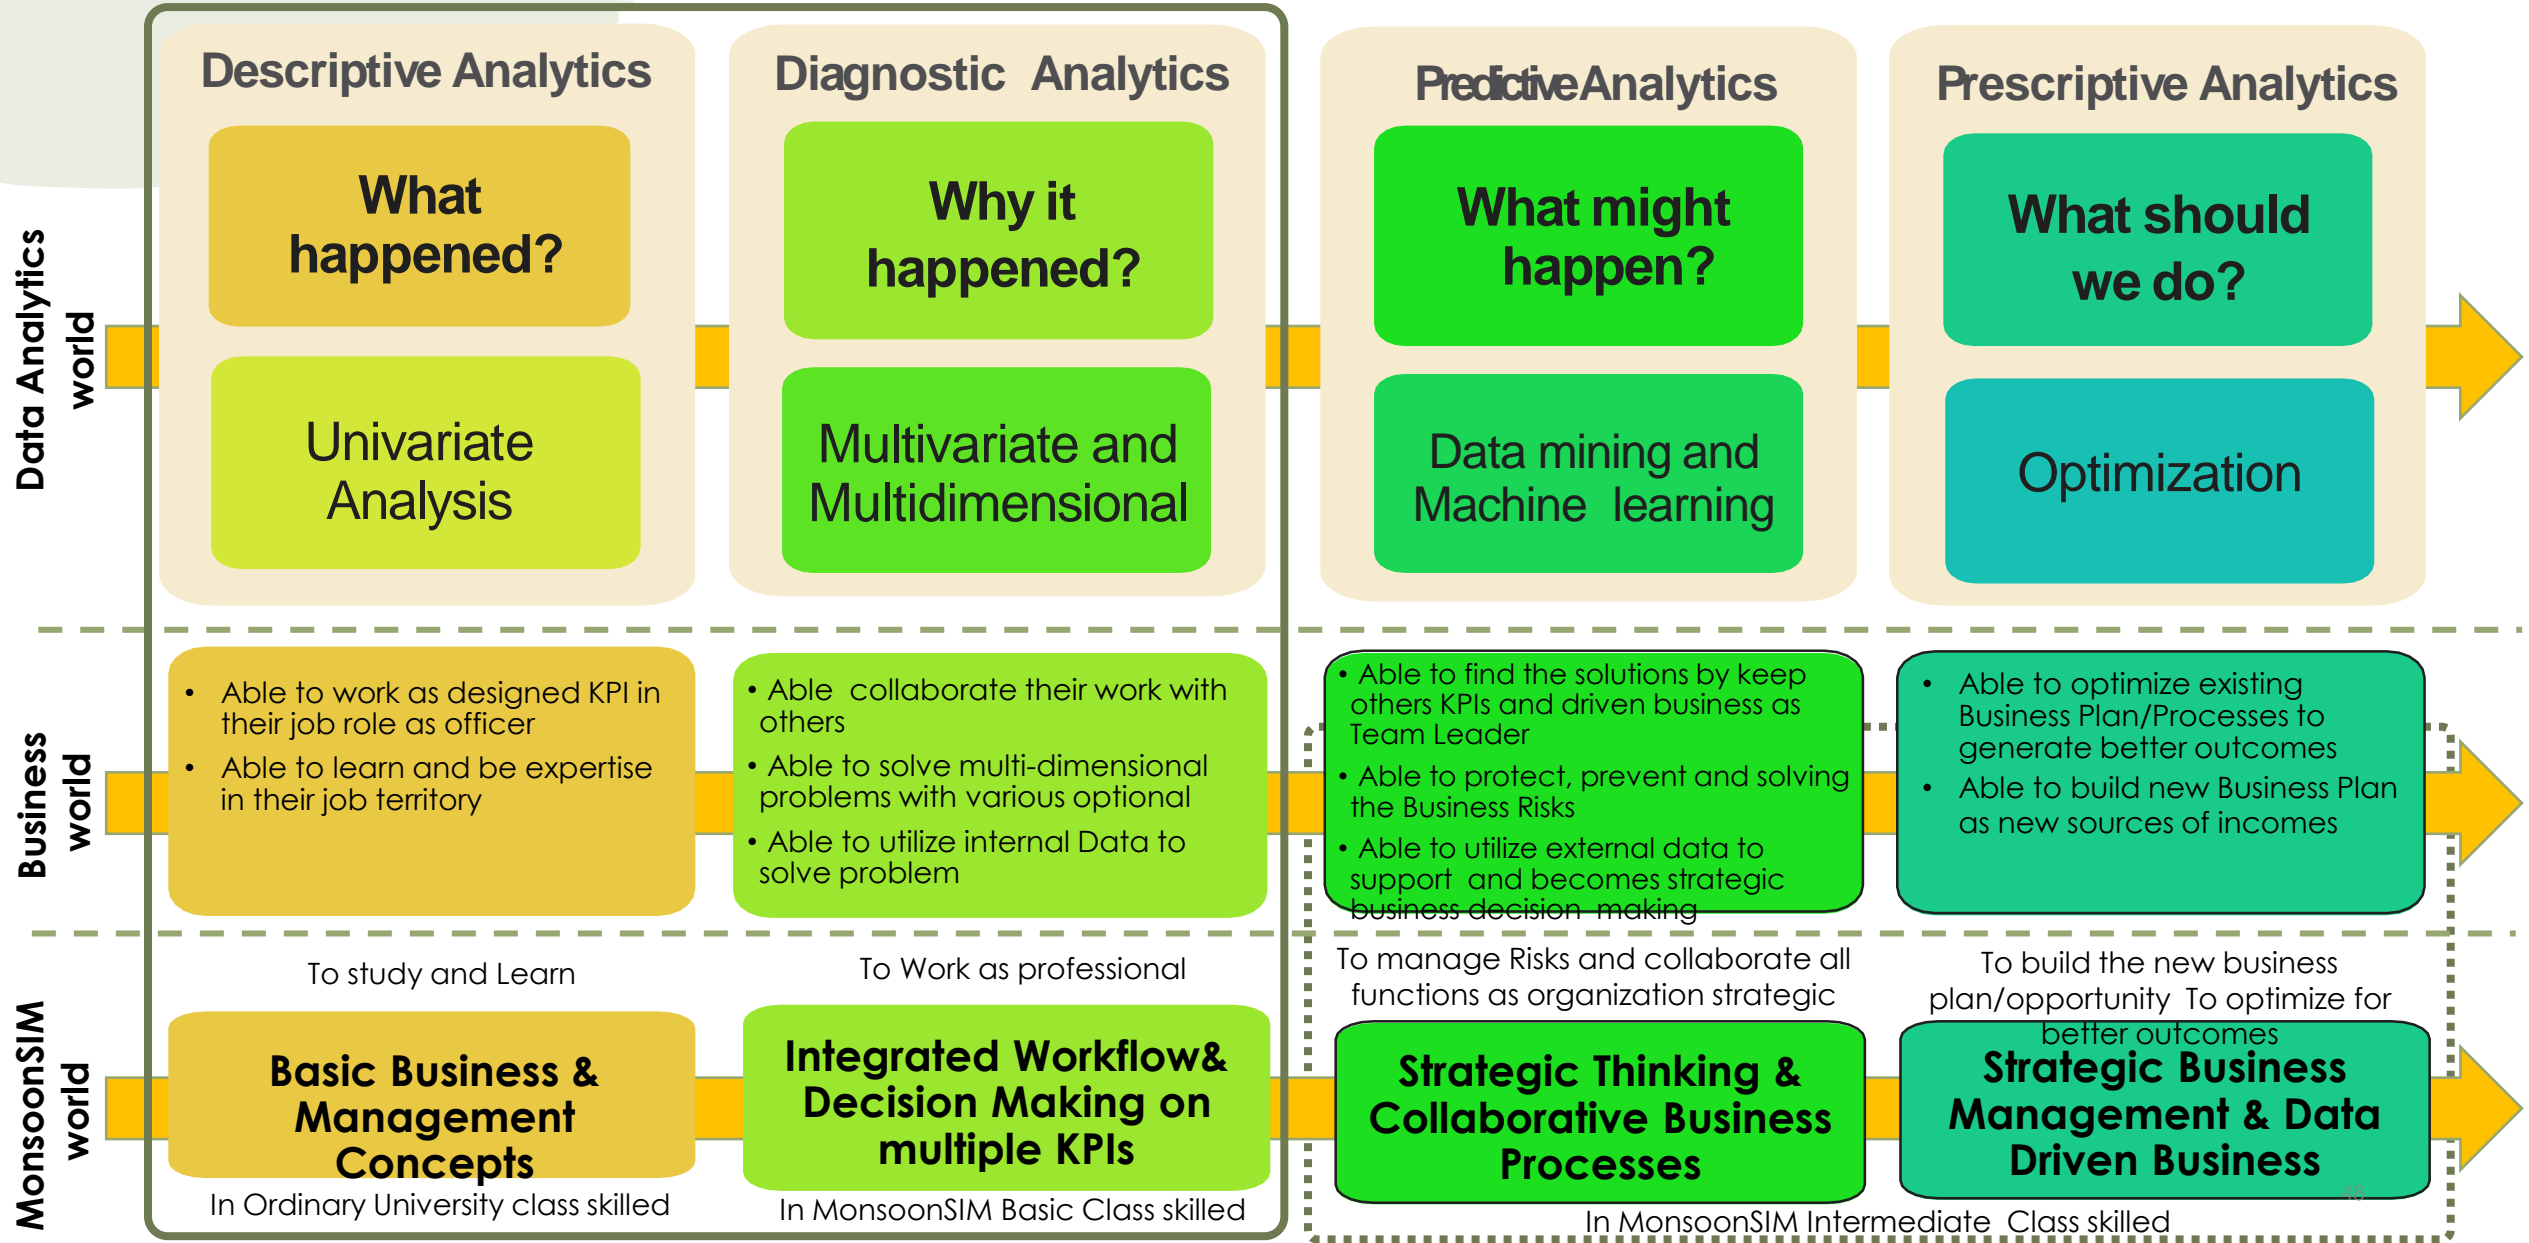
Data Analytics world

Descriptive Analytics

What happened?

Univariate Analysis

Diagnostic Analytics

Why it happened?

Multivariate and Multidimensional

Predictive Analytics

What might happen?

Data mining and Machine learning

Prescriptive Analytics

What should we do?

Optimization

Business world

• Able to work as designed KPI in their job role as officer
• Able to learn and be expertise in their job territory

• Able collaborate their work with others
• Able to solve multi-dimensional problems with various optional
• Able to utilize internal Data to solve problem

• Able to find the solutions by keep others KPIs and driven business as Team Leader
• Able to protect, prevent and solving the Business Risks
• Able to utilize external data to support and becomes strategic business decision making

• Able to optimize existing Business Plan/Processes to generate better outcomes
• Able to build new Business Plan as new sources of incomes

MonsoonSIM world

To study and Learn

Basic Business & Management Concepts

In Ordinary University class skilled

To Work as professional

Integrated Workflow& Decision Making on multiple KPIs

In MonsoonSIM Basic Class skilled

To manage Risks and collaborate all functions as organization strategic

Strategic Thinking & Collaborative Business Processes

To build the new business plan/opportunity To optimize for better outcomes

Strategic Business Management & Data Driven Business

In MonsoonSIM Intermediate Class skilled